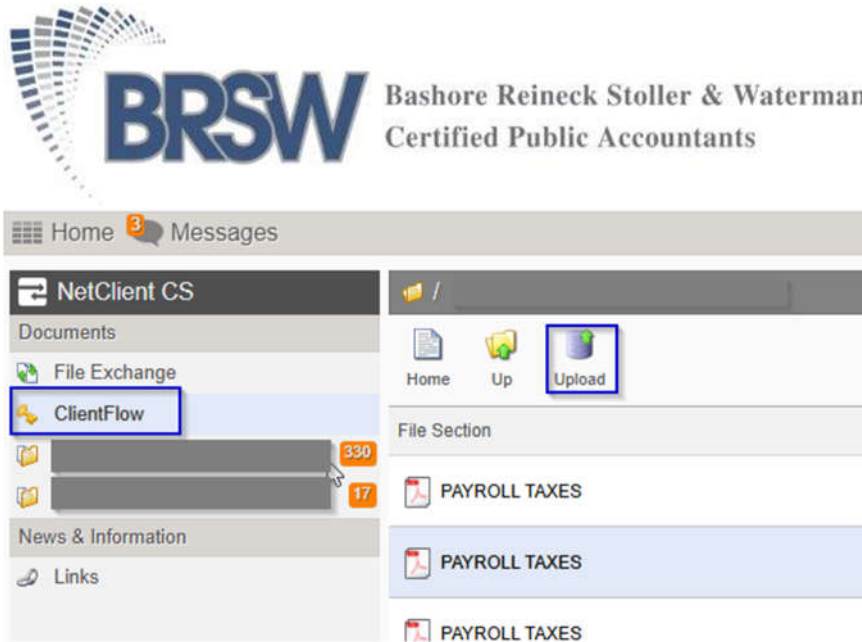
BRSW Bashore Reineck Stoller & Waterman Certified Public Accountants

Home 3 Messages

NetClient CS

Documents

File Exchange

ClientFlow

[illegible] 330

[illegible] 17

News & Information

Links

/ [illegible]

Home

Up

Upload

File Section

PAYROLL TAXES

PAYROLL TAXES

PAYROLL TAXES